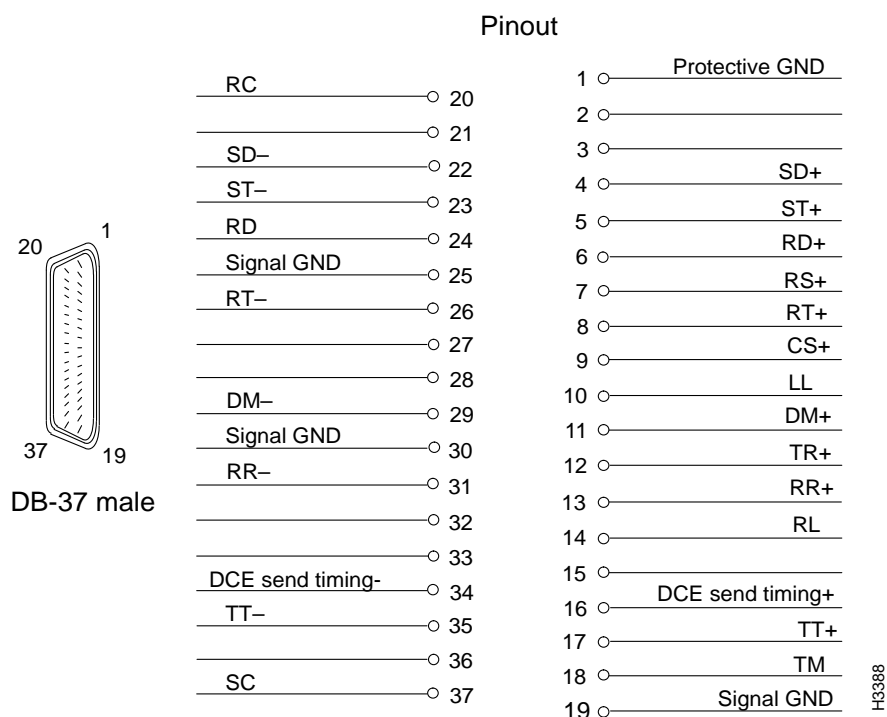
Pinout

20 1

37 19

DB-37 male

RC 20
21
SD– 22
ST– 23
RD 24
Signal GND 25
RT– 26
27
28
DM– 29
Signal GND 30
RR– 31
32
33
DCE send timing- 34
TT– 35
36
SC 37

1 Protective GND
2
3
4 SD+
5 ST+
6 RD+
7 RS+
8 RT+
9 CS+
10 LL
11 DM+
12 TR+
13 RR+
14 RL
15
16 DCE send timing+
17 TT+
18 TM
19 Signal GND

H3388